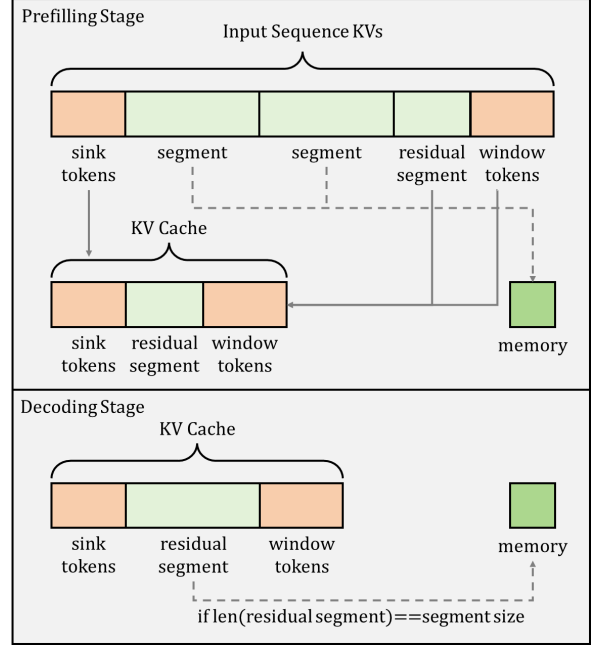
Prefilling Stage

Input Sequence KVs

sink tokens

segment

segment

residual segment

window tokens

KV Cache

sink tokens

residual segment

window tokens

memory

Decoding Stage

KV Cache

sink tokens

residual segment

window tokens

memory

if len(residual segment)==segment size